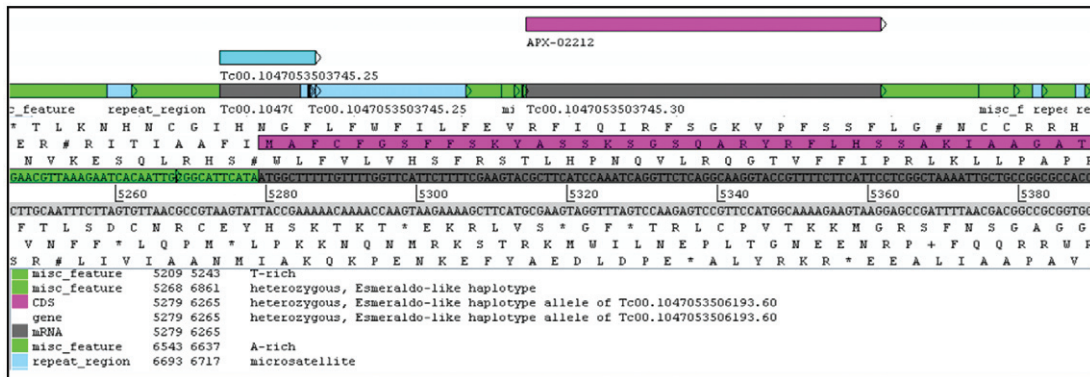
APX-02212

Tc00.1047053503745.25

c_feature repeat_region Tc00.1047( Tc00.1047053503745.25 mi Tc00.1047053503745.30 misc_f repea re

* T L K N H N C G I H N G F L F W F I L F E V R F I Q I R F S G K V P F S S F L G # N C C R R H
E R # R I T I A A F I M A F C F G S F F S K Y A S S K S G S Q A R Y R F L H S S A K I A A G A T
N V K E S Q L R H S # W L F V L V H S F R S T L H P N Q V L R Q G T V F F I P R L K L L A P A P
GAACGTTAAAGAATCACAATTGCGGCATTCATAATGGCTTTTTGTTTTGGTTCATTCTTTTCGAAGTACGCTTCATCCAAATCAGGTTCTCAGGCAAGGTACCGTTTTCTTCATTCCTCGGCTAAAATTGCTGCCGGCGCCACC
5260 5280 5300 5320 5340 5360 5380
CTTGCAATTTCTTAGTGTTAACGCCGTAAGTATTACCGAAAAACAAAACCAAGTAAGAAAAGCTTCATGCGAAGTAGGTTTAGTCCAAGAGTCCGTTCCATGGCAAAAGAAGTAAGGAGCCGATTTTAACGACGGCCGCGGTGG
F T L S D C N R C E Y H S K T K T * E K R L V S * G F * T R L C P V T K K M G R S F N S G A G G
V N F F * L Q P M * L P K K N Q N M R K S T R K M W I L N E P L T G N E E N R P + F Q Q R R W P
S R # L I V I A A N M I A K Q K P E N K E F Y A E D L D P E * A L Y R K R * E E A L I A A P A V

misc_feature 5209 5243 T-rich
misc_feature 5268 6861 heterozygous, Esmeraldo-like haplotype
CDS 5279 6265 heterozygous, Esmeraldo-like haplotype allele of Tc00.1047053506193.60
gene 5279 6265 heterozygous, Esmeraldo-like haplotype allele of Tc00.1047053506193.60
mRNA 5279 6265
misc_feature 6543 6637 A-rich
repeat_region 6693 6717 microsatellite